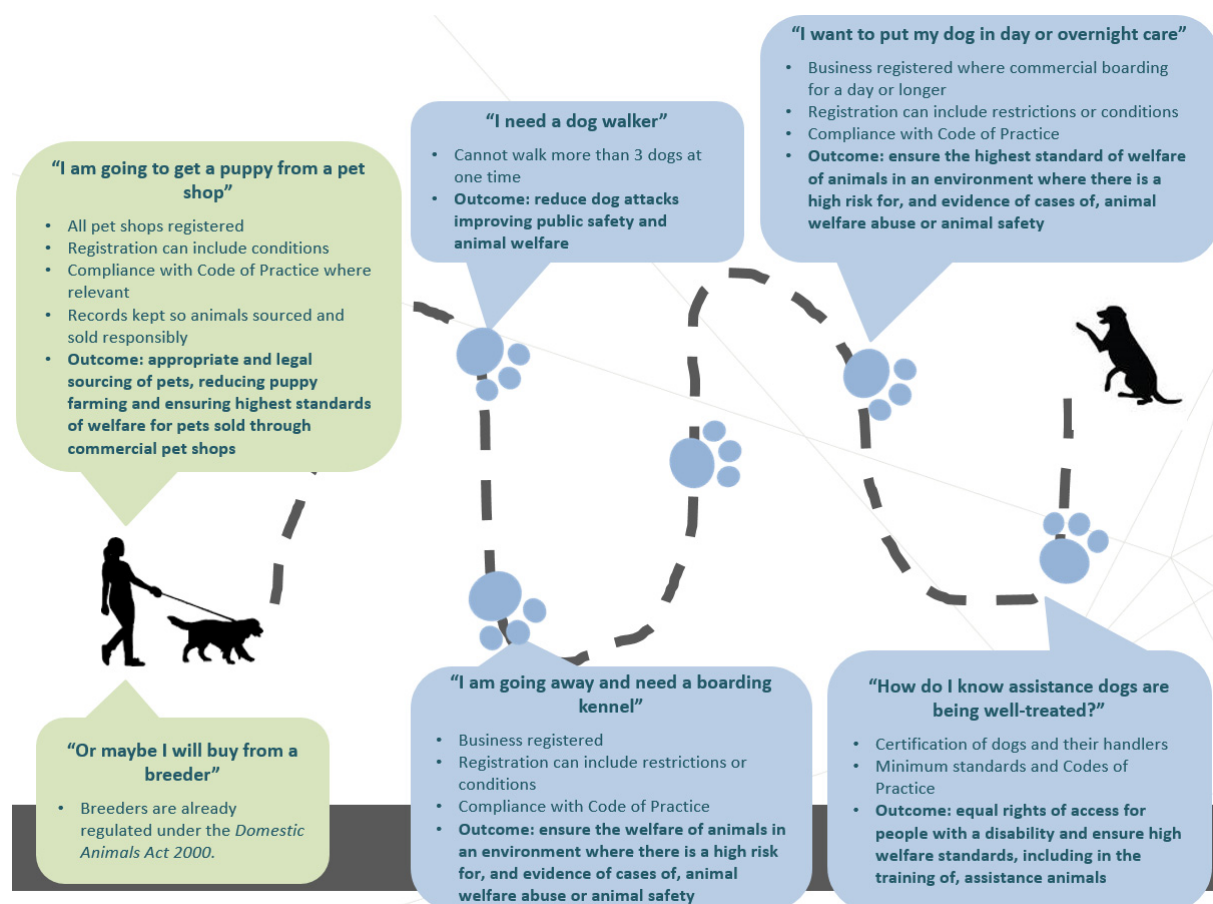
"I am going to get a puppy from a pet shop"

- All pet shops registered
- Registration can include conditions
- Compliance with Code of Practice where relevant
- Records kept so animals sourced and sold responsibly
- **Outcome: appropriate and legal sourcing of pets, reducing puppy farming and ensuring highest standards of welfare for pets sold through commercial pet shops**

"Or maybe I will buy from a breeder"

- Breeders are already regulated under the *Domestic Animals Act 2000.*

"I need a dog walker"

- Cannot walk more than 3 dogs at one time
- **Outcome: reduce dog attacks improving public safety and animal welfare**

"I am going away and need a boarding kennel"

- Business registered
- Registration can include restrictions or conditions
- Compliance with Code of Practice
- **Outcome: ensure the welfare of animals in an environment where there is a high risk for, and evidence of cases of, animal welfare abuse or animal safety**

"I want to put my dog in day or overnight care"

- Business registered where commercial boarding for a day or longer
- Registration can include restrictions or conditions
- Compliance with Code of Practice
- **Outcome: ensure the highest standard of welfare of animals in an environment where there is a high risk for, and evidence of cases of, animal welfare abuse or animal safety**

"How do I know assistance dogs are being well-treated?"

- Certification of dogs and their handlers
- Minimum standards and Codes of Practice
- **Outcome: equal rights of access for people with a disability and ensure high welfare standards, including in the training of, assistance animals**